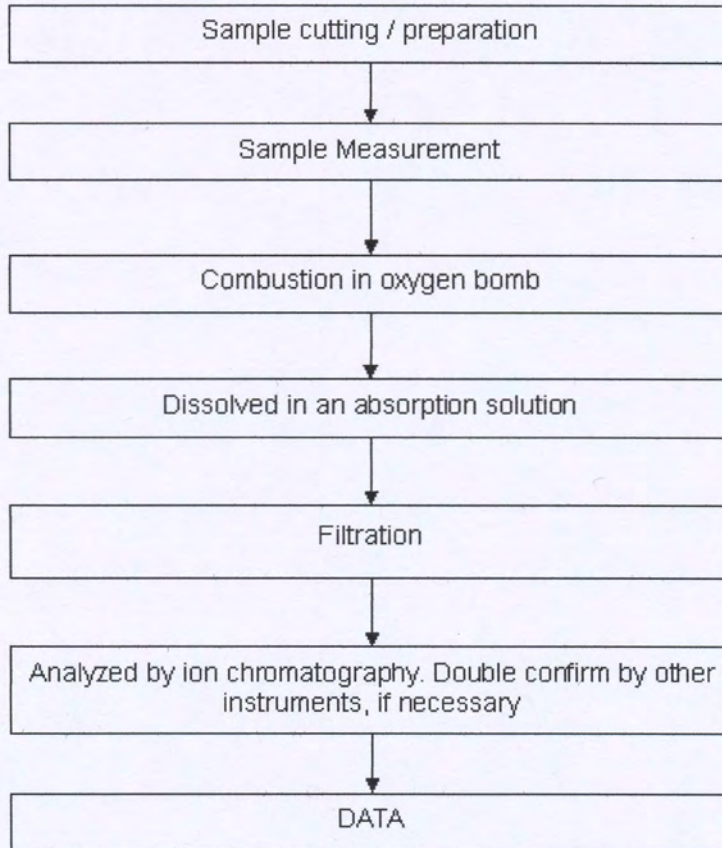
Sample cutting / preparation

Sample Measurement

Combustion in oxygen bomb

Dissolved in an absorption solution

Filtration

Analyzed by ion chromatography. Double confirm by other instruments, if necessary

DATA